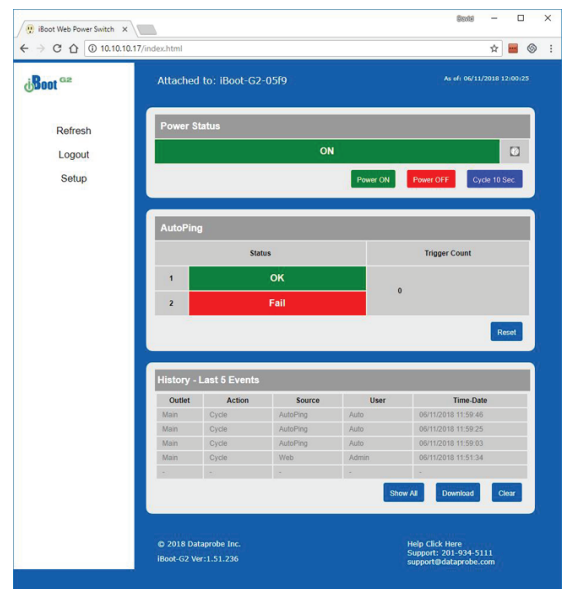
iBoot Web Power Switch ×

David

10.10.10.17/index.html

iBoot G2

Refresh

Logout

Setup

Attached to: iBoot-G2-05f9

As of: 06/11/2018 12:00:25

Power Status

ON

Power ON

Power OFF

Cycle 10 Sec

AutoPing

| | Status | Trigger Count |
|---|---|---|
| 1 | OK | 0 |
| 2 | Fail | |

Reset

History - Last 5 Events

| Outlet | Action | Source | User | Time-Date |
|---|---|---|---|---|
| Main | Cycle | AutoPing | Auto | 06/11/2018 11:59:46 |
| Main | Cycle | AutoPing | Auto | 06/11/2018 11:59:25 |
| Main | Cycle | AutoPing | Auto | 06/11/2018 11:59:03 |
| Main | Cycle | Web | Admin | 06/11/2018 11:51:34 |
| - | - | - | - | - |

Show All

Download

Clear

© 2018 Dataprobe Inc.

iBoot-G2 Ver:1.51.236

Help Click Here

Support: 201-934-5111

support@dataprobe.com